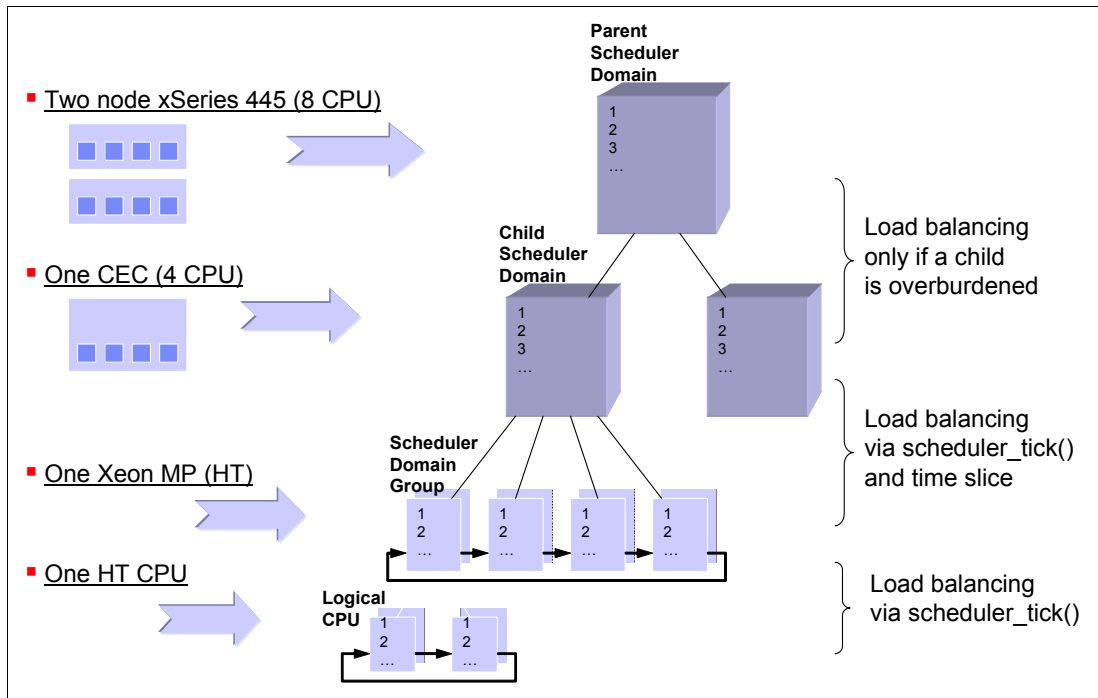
Two node xSeries 445 (8 CPU)

One CEC (4 CPU)

One Xeon MP (HT)

One HT CPU

Parent Scheduler Domain

1
2
3
…

Child Scheduler Domain

1
2
3
…

1
2
3
…

Load balancing only if a child is overburdened

Load balancing via scheduler_tick() and time slice

Scheduler Domain Group

1
2
…

1
2
…

1
2
…

1
2
…

Load balancing via scheduler_tick()

Logical CPU

1
2
…

1
2
…